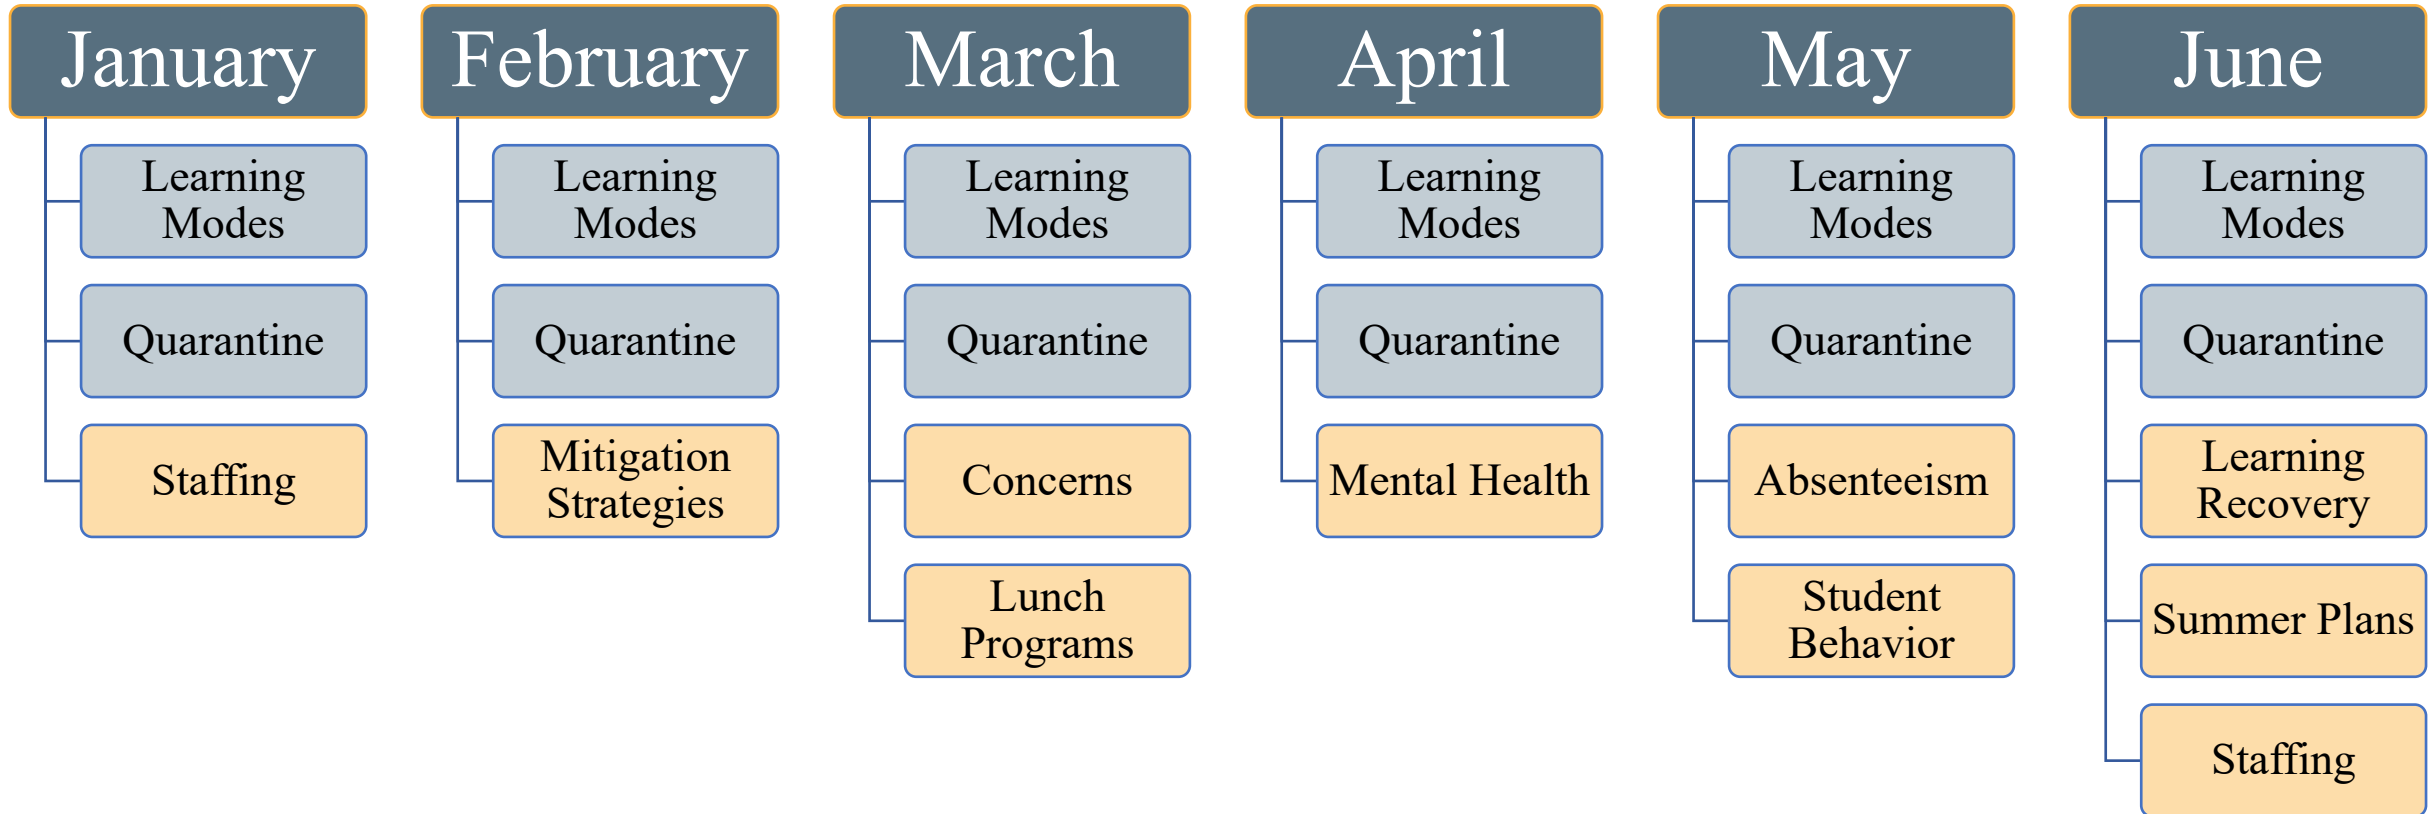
January

Learning Modes

Quarantine

Staffing

February

Learning Modes

Quarantine

Mitigation Strategies

March

Learning Modes

Quarantine

Concerns

Lunch Programs

April

Learning Modes

Quarantine

Mental Health

May

Learning Modes

Quarantine

Absenteeism

Student Behavior

June

Learning Modes

Quarantine

Learning Recovery

Summer Plans

Staffing